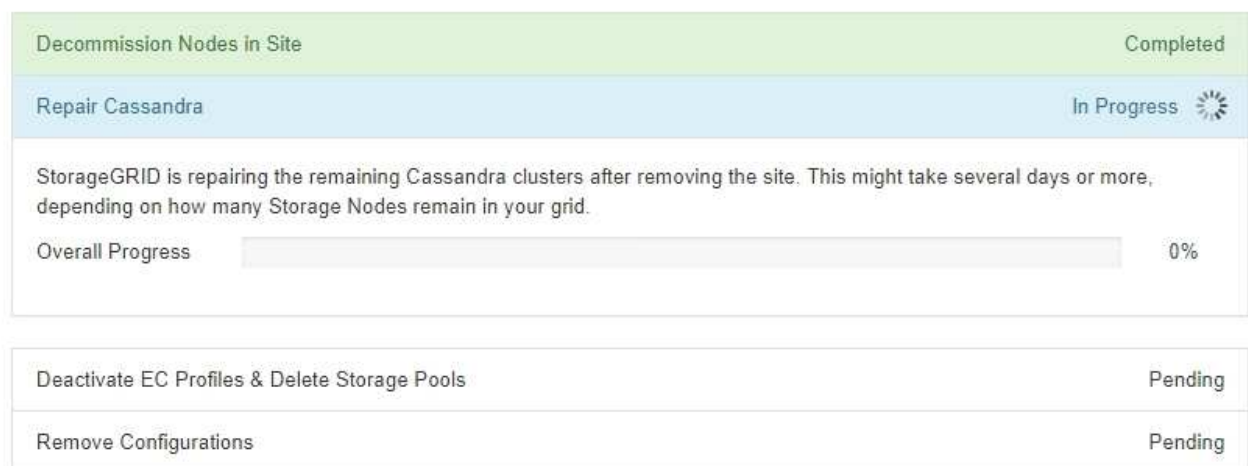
Decommission Nodes in Site
Completed

Repair Cassandra
In Progress

StorageGRID is repairing the remaining Cassandra clusters after removing the site. This might take several days or more, depending on how many Storage Nodes remain in your grid.

Overall Progress
0%

Deactivate EC Profiles & Delete Storage Pools
Pending

Remove Configurations
Pending